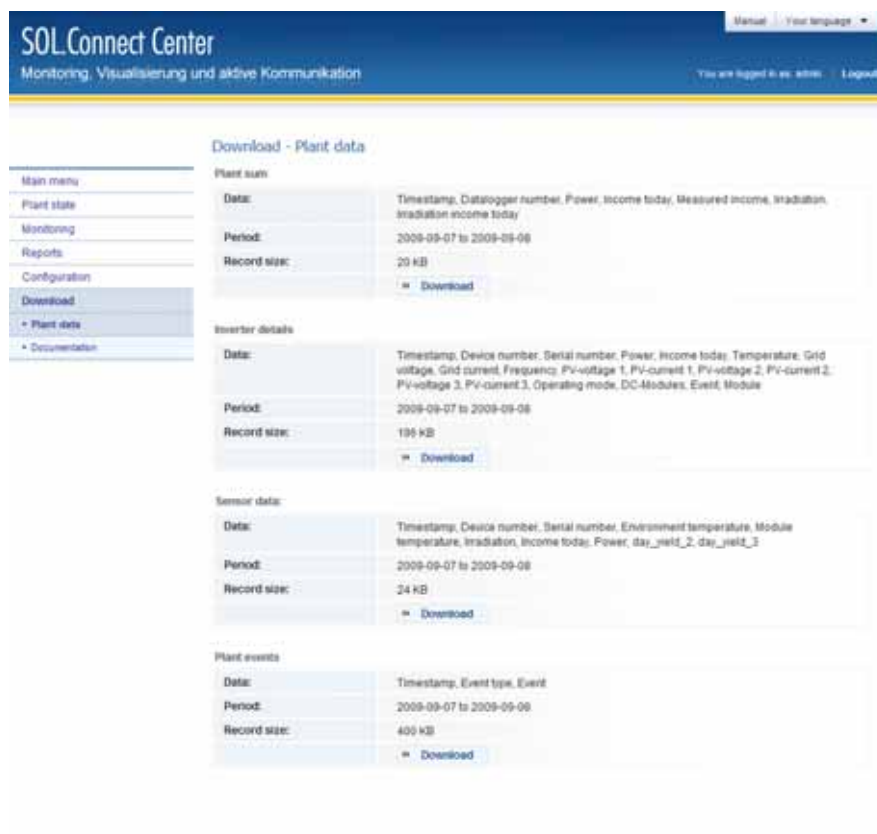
Manual | Your language ▼

SOL.Connect Center

Monitoring, Visualisierung und aktive Kommunikation

You are logged in as: admin | Logout

Main menu
Plant state
Monitoring
Reports
Configuration
Download
• Plant data
• Documentation

Download - Plant data

Plant sum

| | |
|---|---|
| Data: | Timestamp, Datalogger number, Power, Income today, Measured income, Irradiation, Irradiation income today |
| Period: | 2009-09-07 to 2009-09-08 |
| Record size: | 20 KB |
| | » Download |

Inverter details

| | |
|---|---|
| Data: | Timestamp, Device number, Serial number, Power, Income today, Temperature, Grid voltage, Grid current, Frequency, PV-voltage 1, PV-current 1, PV-voltage 2, PV-current 2, PV-voltage 3, PV-current 3, Operating mode, DC-Modules, Event, Module |
| Period: | 2009-09-07 to 2009-09-08 |
| Record size: | 196 KB |
| | » Download |

Sensor data

| | |
|---|---|
| Data: | Timestamp, Device number, Serial number, Environment temperature, Module temperature, Irradiation, Income today, Power, day_yield_2, day_yield_3 |
| Period: | 2009-09-07 to 2009-09-08 |
| Record size: | 24 KB |
| | » Download |

Plant events

| | |
|---|---|
| Data: | Timestamp, Event type, Event |
| Period: | 2009-09-07 to 2009-09-08 |
| Record size: | 400 KB |
| | » Download |